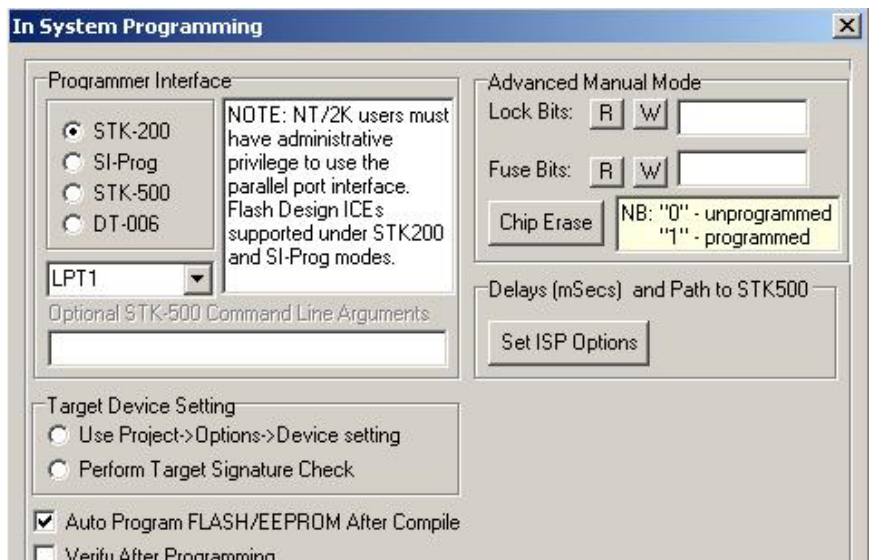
In System Programming

×

Programmer Interface

STK-200
SI-Prog
STK-500
DT-006

NOTE: NT/2K users must have administrative privilege to use the parallel port interface. Flash Design ICEs supported under STK200 and SI-Prog modes.

LPT1

Optional STK-500 Command Line Arguments

Advanced Manual Mode

Lock Bits: R W

Fuse Bits: R W

Chip Erase

NB: "0" - unprogrammed
"1" - programmed

Delays (mSecs) and Path to STK500

Set ISP Options

Target Device Setting

Use Project->Options->Device setting

Perform Target Signature Check

Auto Program FLASH/EEPROM After Compile

Verify After Programming